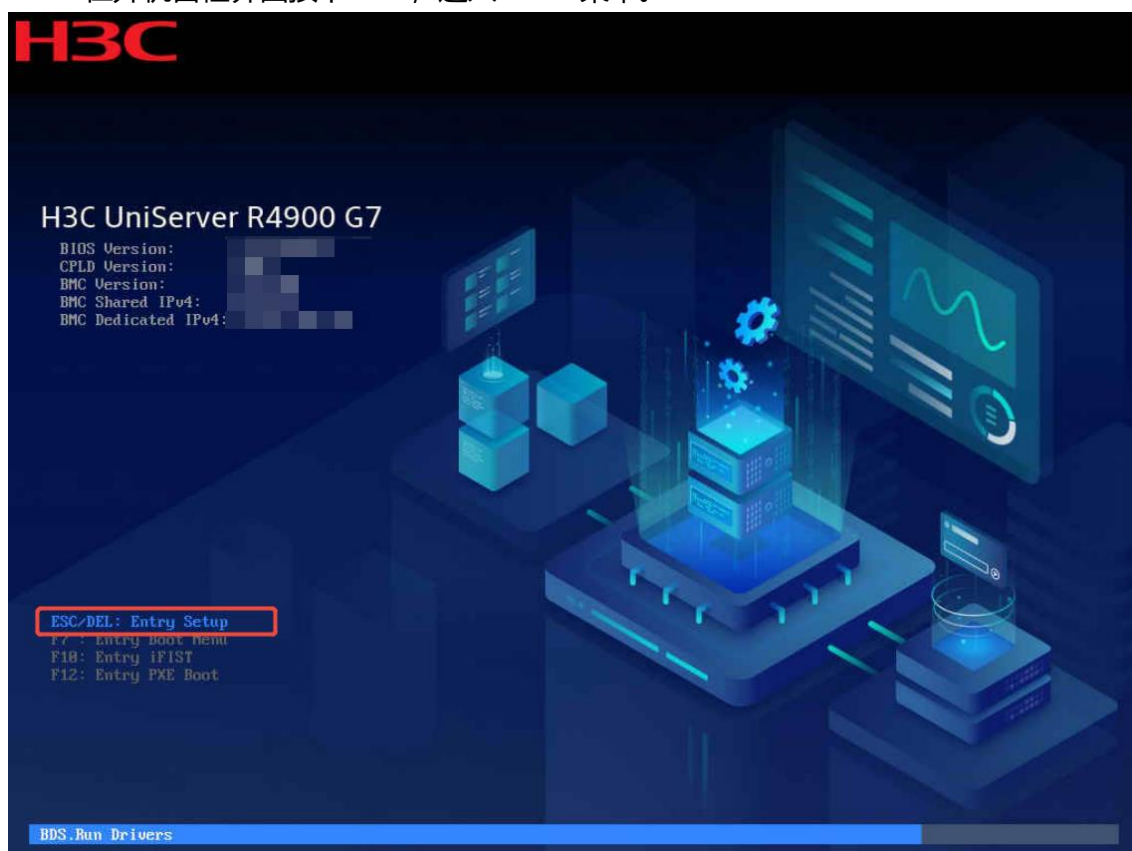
H3C

H3C UniServer R4900 G7
BIOS Version:
CPLD Version:
BMC Version:
BMC Shared IPv4:
BMC Dedicated IPv4:

ESC/DEL: Entry Setup
F7 : Entry Boot Menu
F10: Entry iFIST
F12: Entry PXE Boot

BDS.Run Drivers